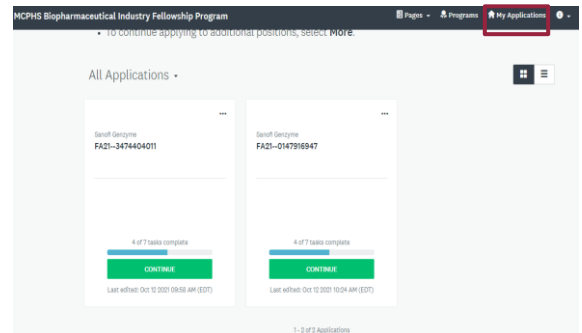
MCPHS Biopharmaceutical Industry Fellowship Program

Pages ▾ Programs My Applications

• To continue applying to additional positions, select More.

All Applications ▾

...

Sanofi Genzyme

FA21--3474404011

4 of 7 tasks complete

CONTINUE

Last edited: Oct 12 2021 09:58 AM (EDT)

...

Sanofi Genzyme

FA21--0147916947

4 of 7 tasks complete

CONTINUE

Last edited: Oct 12 2021 10:24 AM (EDT)

1 - 2 of 2 Applications